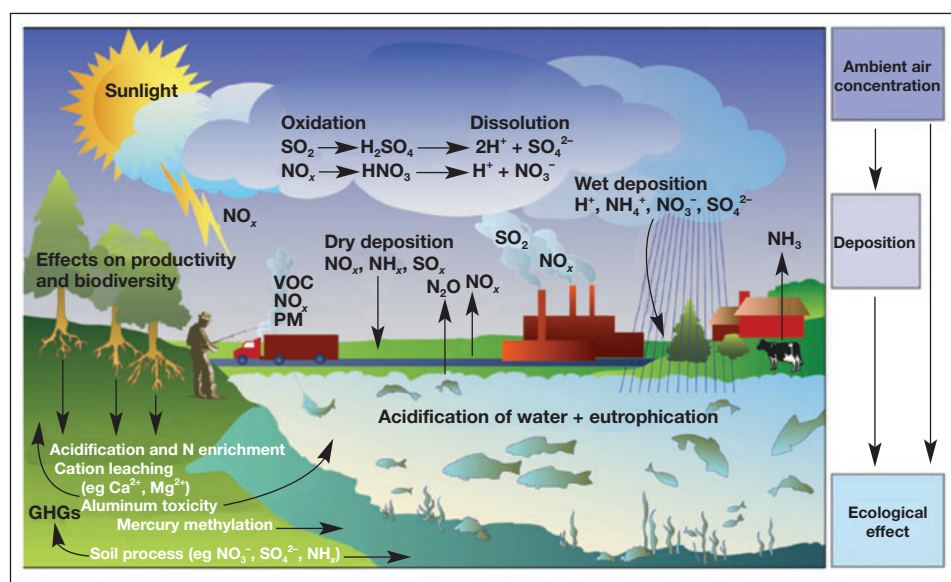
Sunlight

Oxidation
$SO_2 \rightarrow H_2SO_4$
$NO_x \rightarrow HNO_3$

Dissolution
$\rightarrow 2H^+ + SO_4^{2-}$
$\rightarrow H^+ + NO_3^-$

$NO_x$

Wet deposition
$H^+$, $NH_4^+$, $NO_3^-$, $SO_4^{2-}$

$SO_2$

$NO_x$

Dry deposition
$NO_x$, $NH_x$, $SO_x$

$N_2O$ $NO_x$

$NH_3$

Effects on productivity and biodiversity

VOC
$NO_x$
PM

Acidification of water + eutrophication

Acidification and N enrichment
Cation leaching
(eg $Ca^{2+}$, $Mg^{2+}$)
Aluminum toxicity
Mercury methylation
GHGs
Soil process (eg $NO_3^-$, $SO_4^{2-}$, $NH_x$)

Ambient air concentration

Deposition

Ecological effect